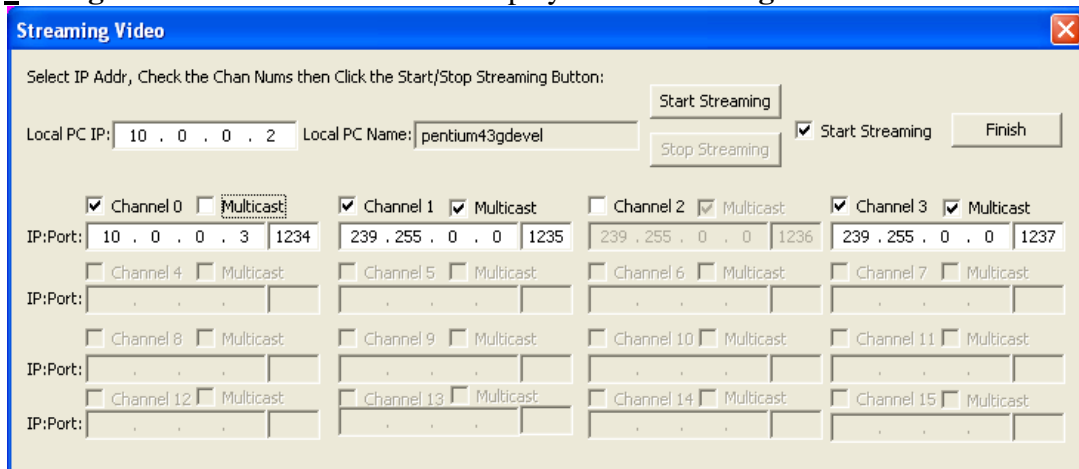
Streaming Video

Select IP Addr, Check the Chan Nums then Click the Start/Stop Streaming Button:

Start Streaming

Local PC IP: 10 . 0 . 0 . 2 Local PC Name: pentium43gdevel

Stop Streaming

Start Streaming

Finish

| | Channel 0 Multicast | Channel 1 Multicast | Channel 2 Multicast | Channel 3 Multicast |
|---|---|---|---|---|
| IP:Port: | 10 . 0 . 0 . 3 1234 | 239 . 255 . 0 . 0 1235 | 239 . 255 . 0 . 0 1236 | 239 . 255 . 0 . 0 1237 |
| | Channel 4 Multicast | Channel 5 Multicast | Channel 6 Multicast | Channel 7 Multicast |
| IP:Port: | . . . | . . . | . . . | . . . |
| | Channel 8 Multicast | Channel 9 Multicast | Channel 10 Multicast | Channel 11 Multicast |
| IP:Port: | . . . | . . . | . . . | . . . |
| | Channel 12 Multicast | Channel 13 Multicast | Channel 14 Multicast | Channel 15 Multicast |
| IP:Port: | . . . | . . . | . . . | . . . |